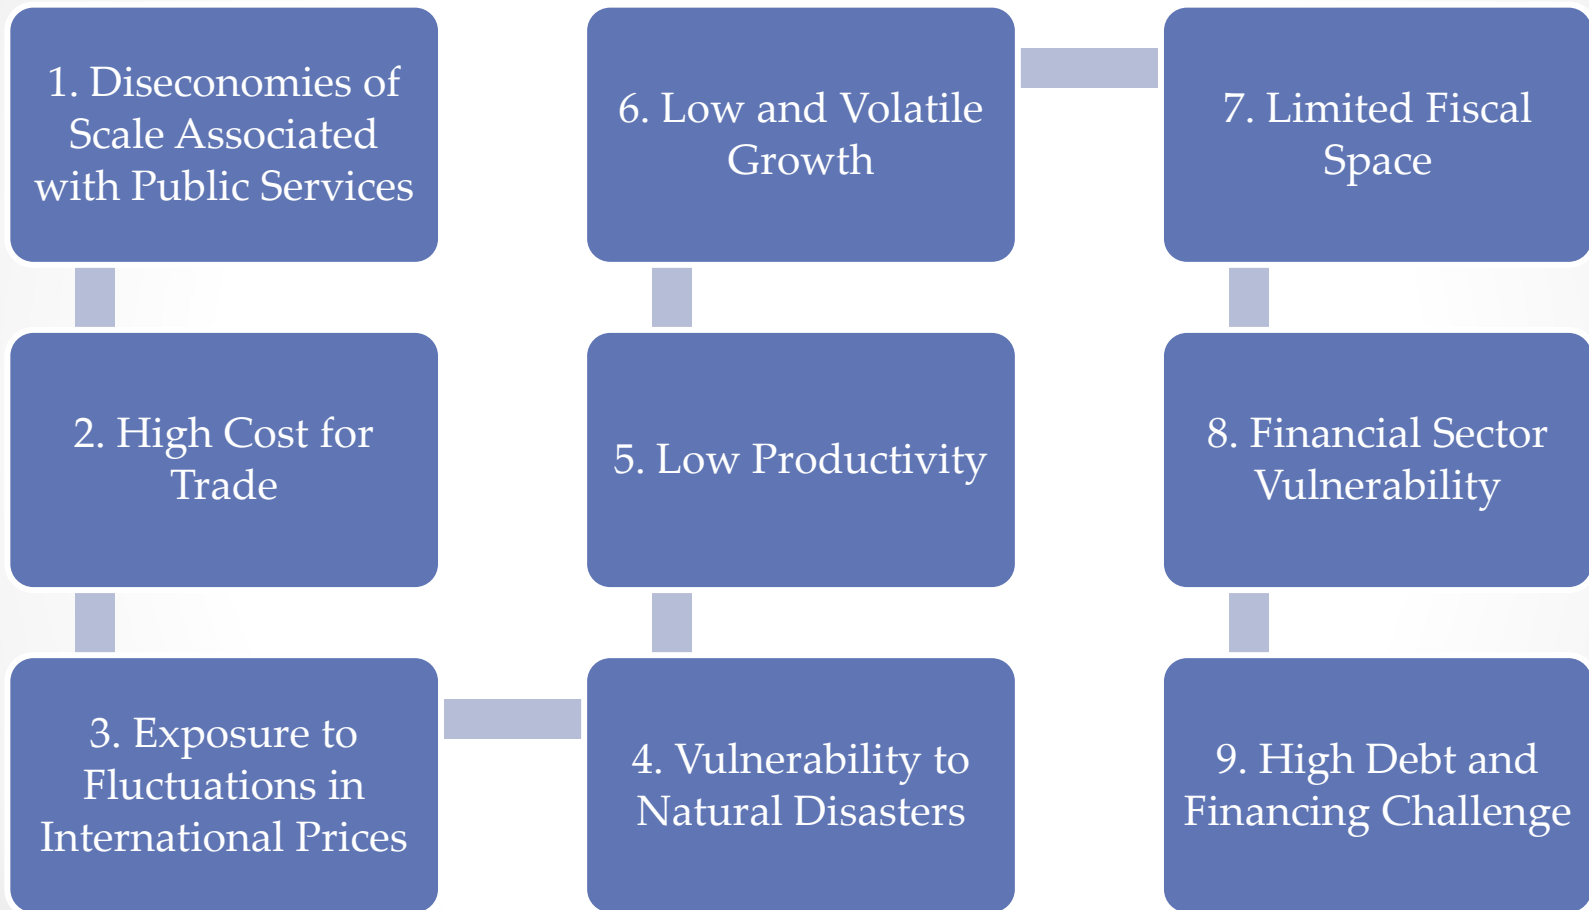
1. Diseconomies of Scale Associated with Public Services

2. High Cost for Trade

3. Exposure to Fluctuations in International Prices

4. Vulnerability to Natural Disasters

5. Low Productivity

6. Low and Volatile Growth

7. Limited Fiscal Space

8. Financial Sector Vulnerability

9. High Debt and Financing Challenge